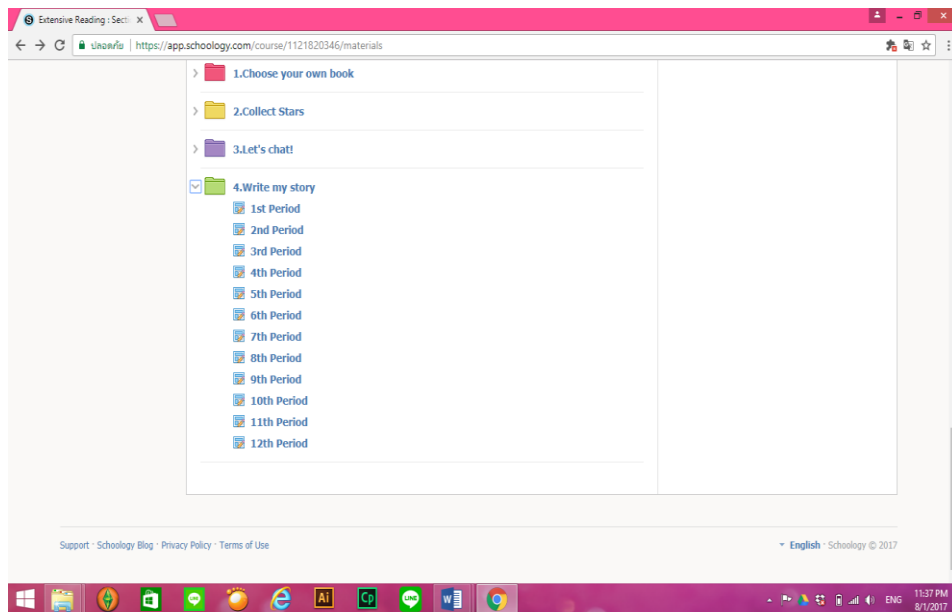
Extensive Reading : Secti ×

ปลอดภัย | https://app.schoology.com/course/1121820346/materials

1.Choose your own book

2.Collect Stars

3.Let's chat!

4.Write my story

1st Period

2nd Period

3rd Period

4th Period

5th Period

6th Period

7th Period

8th Period

9th Period

10th Period

11th Period

12th Period

Support · Schoology Blog · Privacy Policy · Terms of Use

English · Schoology © 2017

Ai Cp ENG 11:37 PM 8/1/2017